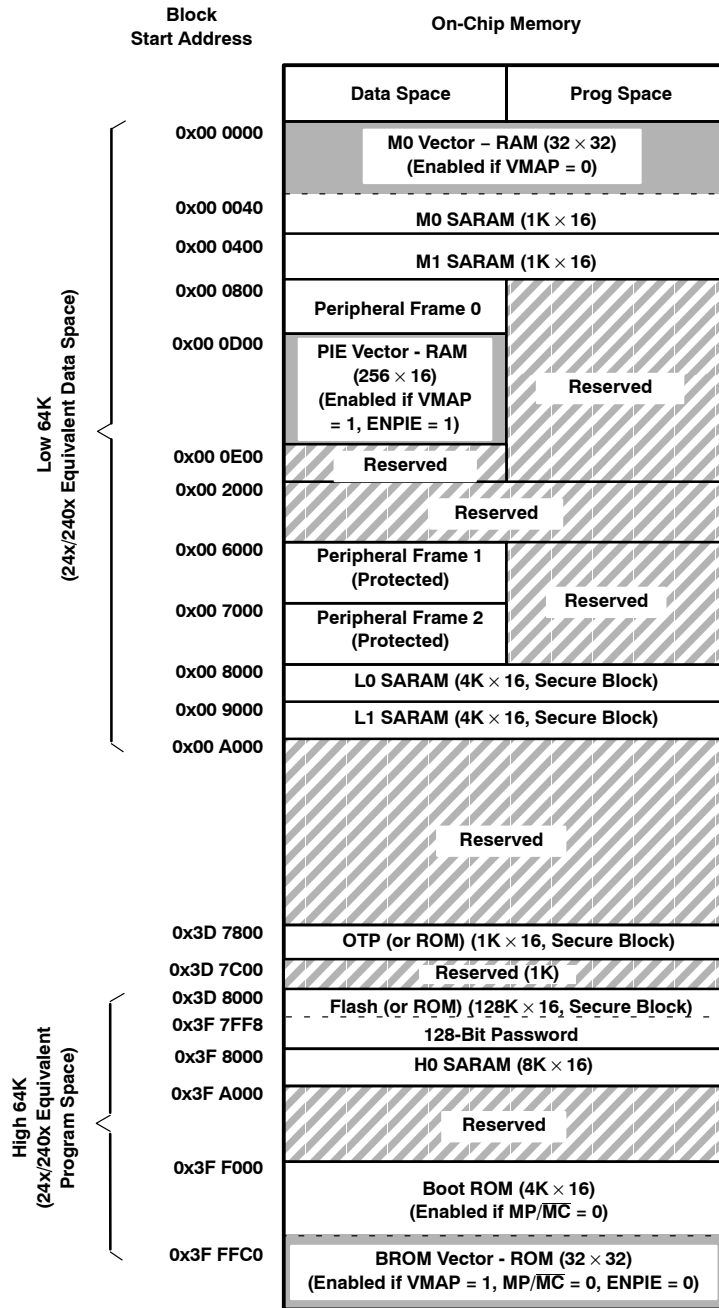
Block Start Address

On-Chip Memory

| Data Space | Prog Space |
|---|---|

Low 64K (24x/240x Equivalent Data Space)

0x00 0000 M0 Vector – RAM ($32 \times 32$) (Enabled if VMAP = 0)

0x00 0040 M0 SARAM ($1K \times 16$)

0x00 0400 M1 SARAM ($1K \times 16$)

0x00 0800 Peripheral Frame 0

0x00 0D00 PIE Vector - RAM ($256 \times 16$) (Enabled if VMAP = 1, ENPIE = 1)

Reserved

0x00 0E00 Reserved

0x00 2000 Reserved

0x00 6000 Peripheral Frame 1 (Protected)

Reserved

0x00 7000 Peripheral Frame 2 (Protected)

0x00 8000 L0 SARAM ($4K \times 16$, Secure Block)

0x00 9000 L1 SARAM ($4K \times 16$, Secure Block)

0x00 A000 Reserved

0x3D 7800 OTP (or ROM) ($1K \times 16$, Secure Block)

0x3D 7C00 Reserved (1K)

High 64K (24x/240x Equivalent Program Space)

0x3D 8000 Flash (or ROM) ($128K \times 16$, Secure Block)

0x3F 7FF8 128-Bit Password

0x3F 8000 H0 SARAM ($8K \times 16$)

0x3F A000 Reserved

0x3F F000 Boot ROM ($4K \times 16$) (Enabled if MP/$\overline{MC}$ = 0)

0x3F FFC0 BROM Vector - ROM ($32 \times 32$) (Enabled if VMAP = 1, MP/$\overline{MC}$ = 0, ENPIE = 0)